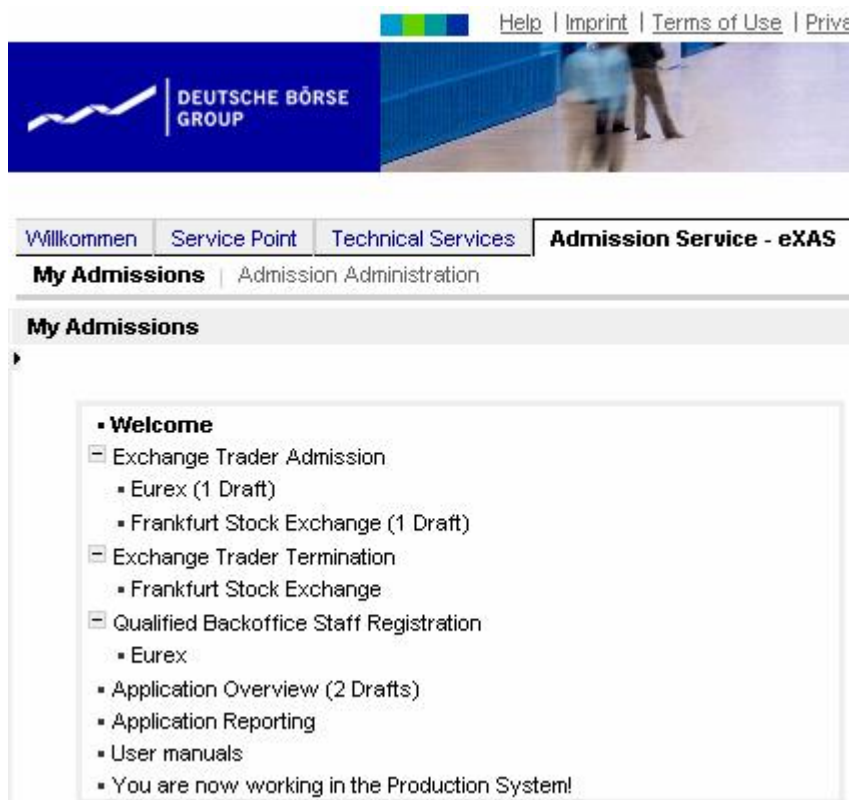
Help | Imprint | Terms of Use | Priva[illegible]

DEUTSCHE BÖRSE GROUP

Willkommen | Service Point | Technical Services | Admission Service - eXAS

My Admissions | Admission Administration

My Admissions

▪ Welcome
⊟ Exchange Trader Admission
▪ Eurex (1 Draft)
▪ Frankfurt Stock Exchange (1 Draft)
⊟ Exchange Trader Termination
▪ Frankfurt Stock Exchange
⊟ Qualified Backoffice Staff Registration
▪ Eurex
▪ Application Overview (2 Drafts)
▪ Application Reporting
▪ User manuals
▪ You are now working in the Production System!